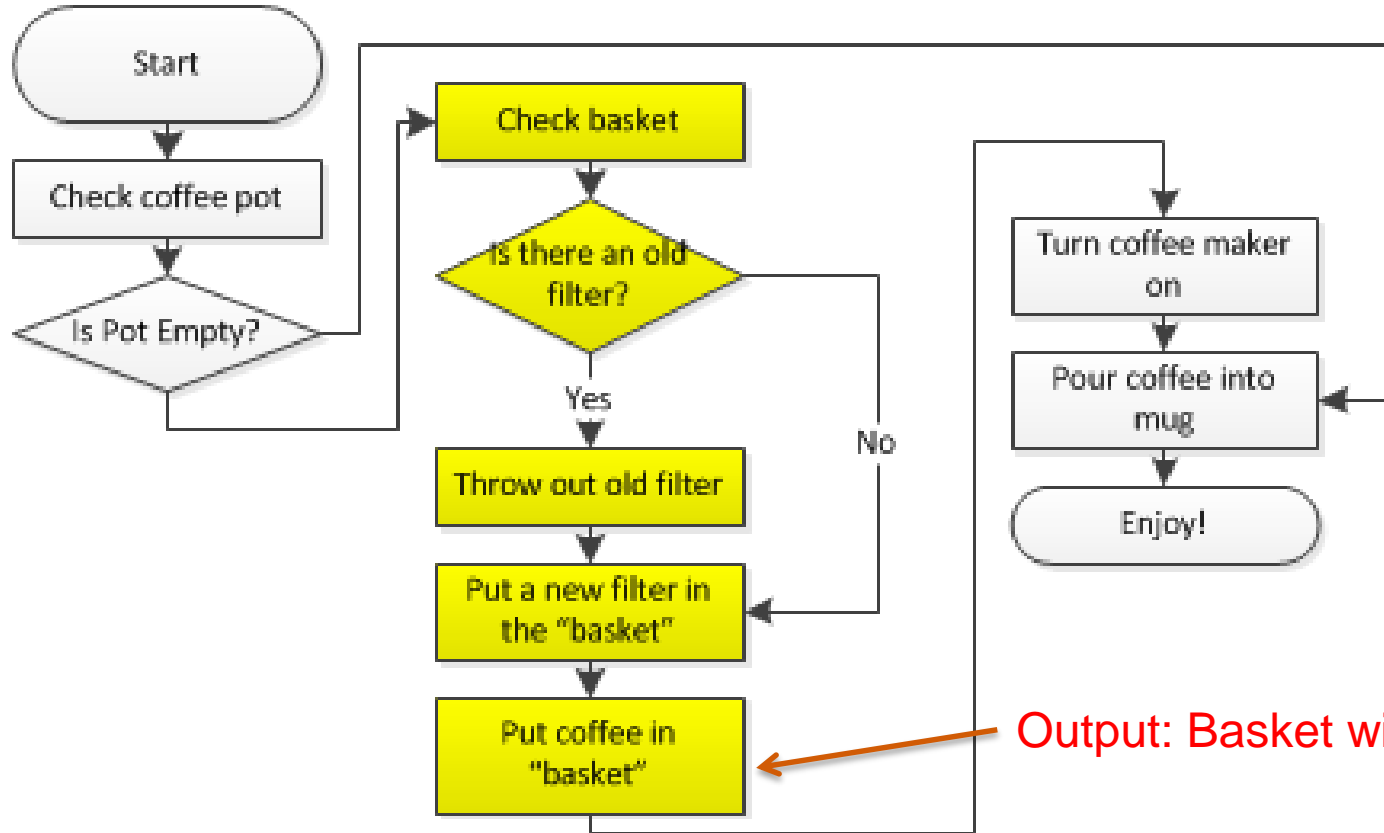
Start

Check coffee pot

Is Pot Empty?

Check basket

Is there an old filter?

Yes

No

Throw out old filter

Put a new filter in the "basket"

Put coffee in "basket"

Turn coffee maker on

Pour coffee into mug

Enjoy!

Output: Basket wi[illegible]